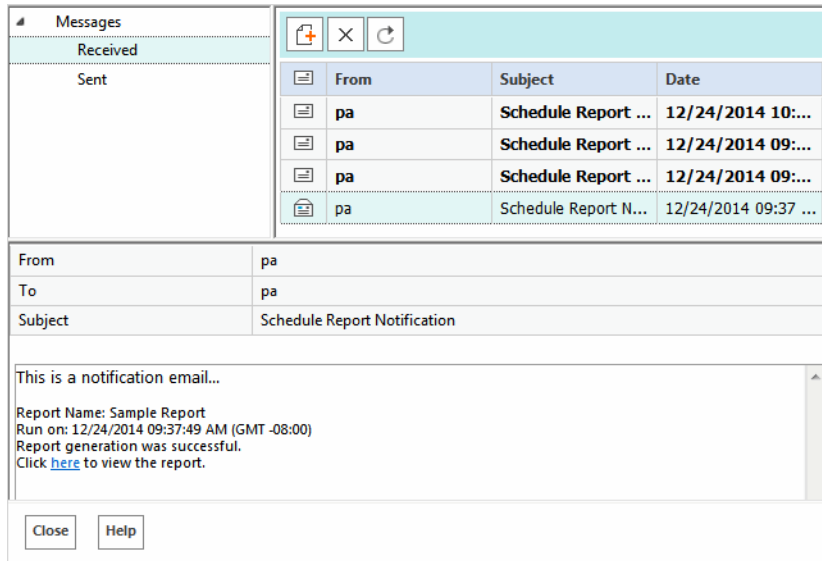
Messages
Received
Sent

| | From | Subject | Date |
|---|---|---|---|
| | pa | Schedule Report ... | 12/24/2014 10:... |
| | pa | Schedule Report ... | 12/24/2014 09:... |
| | pa | Schedule Report ... | 12/24/2014 09:... |
| | pa | Schedule Report N... | 12/24/2014 09:37 ... |

| | |
|---|---|
| From | pa |
| To | pa |
| Subject | Schedule Report Notification |

This is a notification email...

Report Name: Sample Report
Run on: 12/24/2014 09:37:49 AM (GMT -08:00)
Report generation was successful.
Click here to view the report.

Close
Help